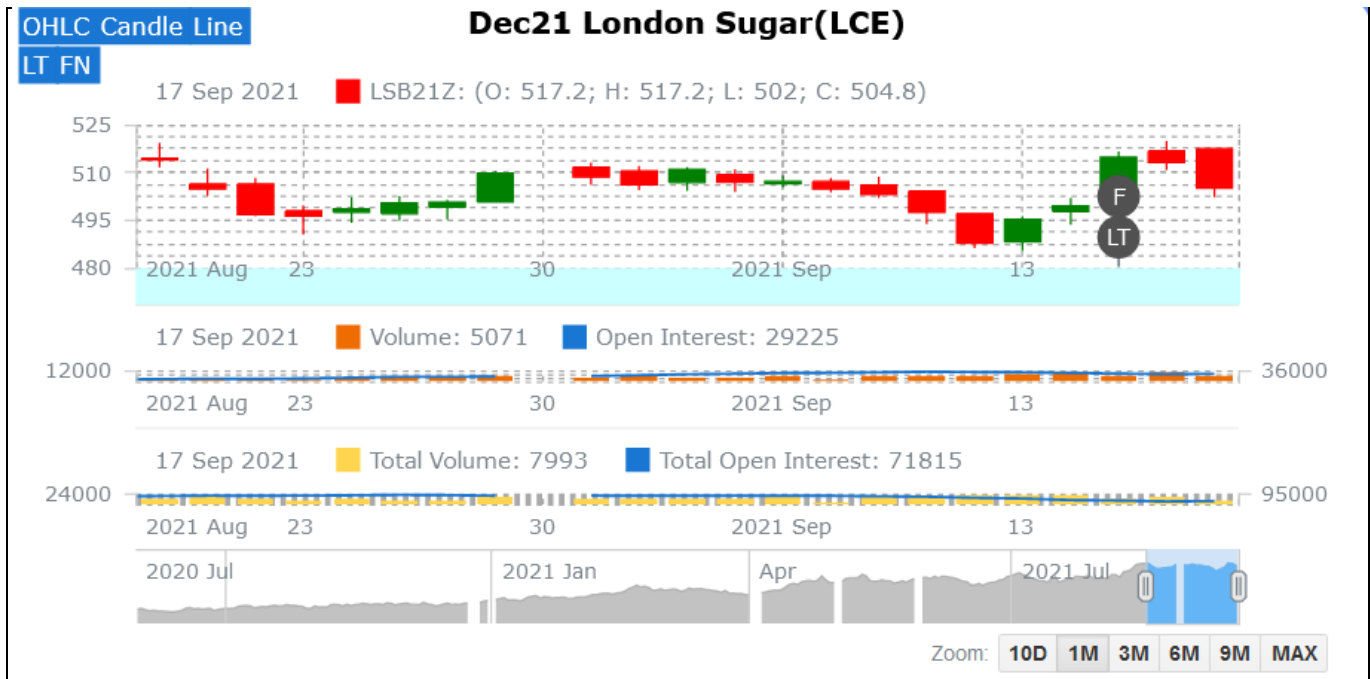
OHLC Candle Line

LT FN

Dec21 London Sugar(LCE)

17 Sep 2021 LSB21Z: (O: 517.2; H: 517.2; L: 502; C: 504.8)

525

510

495

480

F

LT

2021 Aug 23 30 2021 Sep 13

17 Sep 2021 Volume: 5071 Open Interest: 29225

12000

36000

2021 Aug 23 30 2021 Sep 13

17 Sep 2021 Total Volume: 7993 Total Open Interest: 71815

24000

95000

2021 Aug 23 30 2021 Sep 13

2020 Jul 2021 Jan Apr 2021 Jul

Zoom: 10D 1M 3M 6M 9M MAX